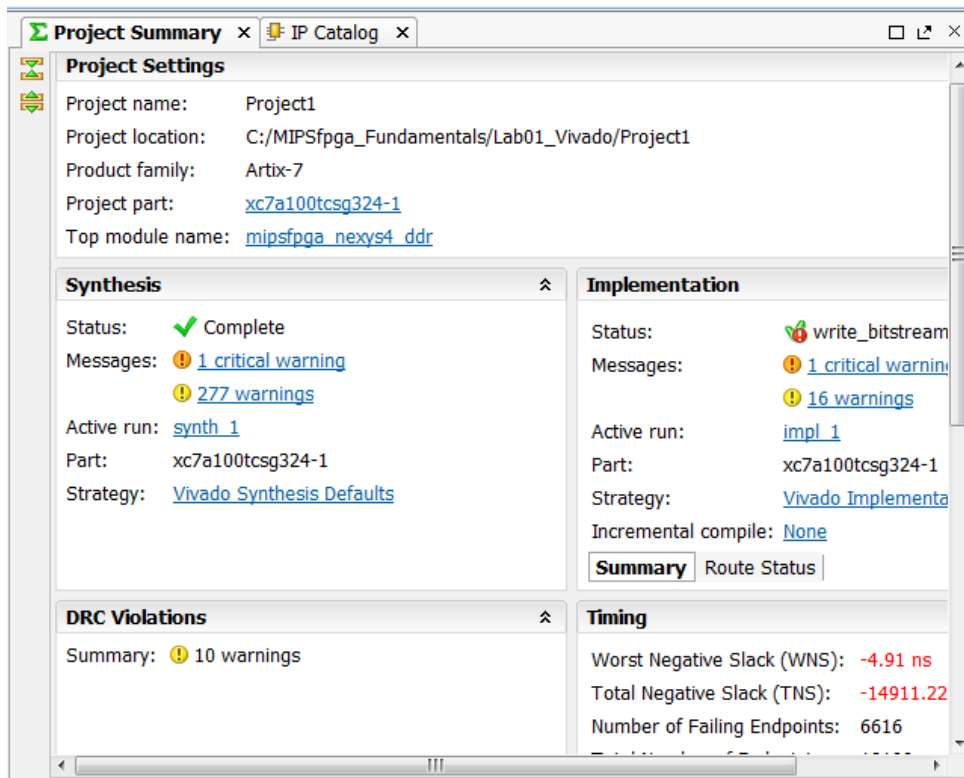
Σ Project Summary × IP Catalog ×

Project Settings

Project name: Project1
Project location: C:/MIPSfpga_Fundamentals/Lab01_Vivado/Project1
Product family: Artix-7
Project part: xc7a100tcsg324-1
Top module name: mipsfpga_nexys4_ddr

Synthesis

Status: Complete
Messages: 1 critical warning
277 warnings
Active run: synth_1
Part: xc7a100tcsg324-1
Strategy: Vivado Synthesis Defaults

Implementation

Status: write_bitstream
Messages: 1 critical warnin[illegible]
16 warnings
Active run: impl_1
Part: xc7a100tcsg324-1
Strategy: Vivado Implementa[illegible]
Incremental compile: None

Summary Route Status

DRC Violations

Summary: 10 warnings

Timing

Worst Negative Slack (WNS): -4.91 ns
Total Negative Slack (TNS): -14911.22
Number of Failing Endpoints: 6616
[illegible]